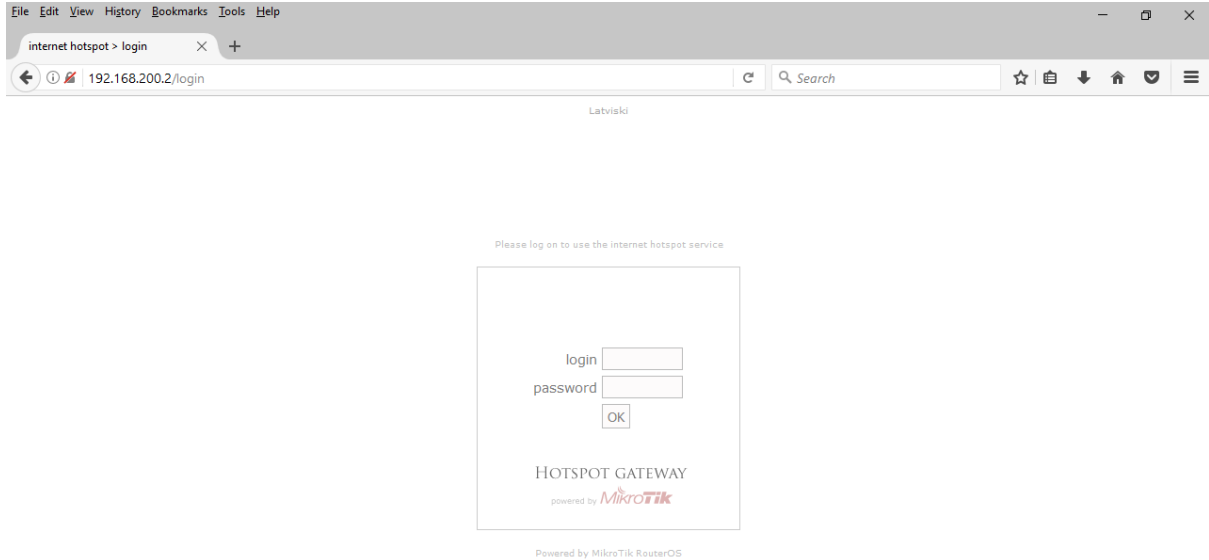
File Edit View History Bookmarks Tools Help

internet hotspot > login

192.168.200.2/login

Search

Latviski

Please log on to use the internet hotspot service

login
password
OK

HOTSPOT GATEWAY
powered by MikroTik

Powered by MikroTik RouterOS